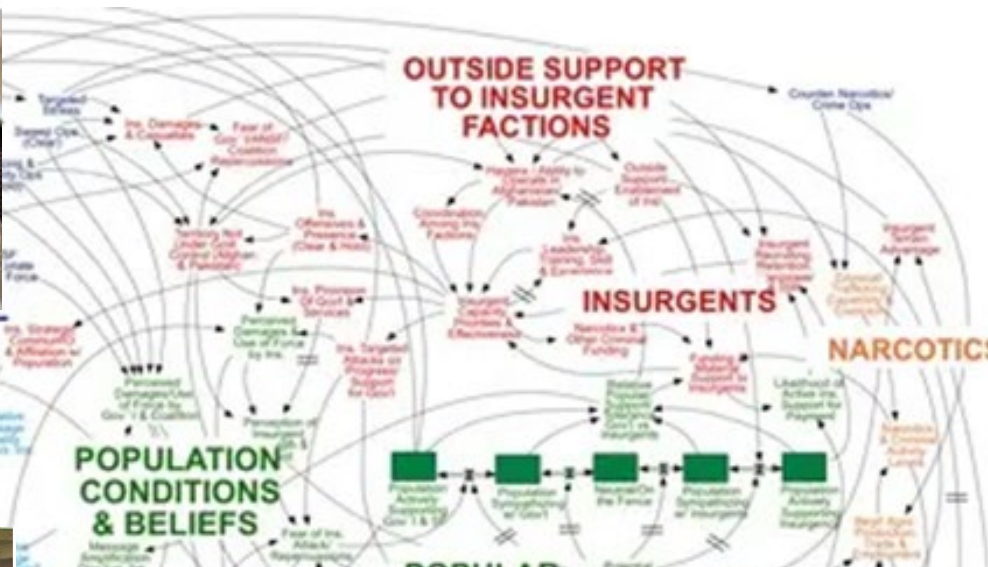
OUTSIDE SUPPORT TO INSURGENT FACTIONS

INSURGENTS

NARCOTICS

POPULATION CONDITIONS & BELIEFS

Targeted Strikes

Sweep Ops (Clear)

Ins. Damages & Casualties

Fear of Gov't (ANSF) Coalition Repercussions

Territory Not Under Gov't Control (Afghan & Pakistan)

Ins. Offensives & Presence (Clear & Hold)

Havens / Ability to Operate in Afghanistan / Pakistan

Outside Support Enablement of Ins.

Coordination Among Ins. Factions

Ins. Leadership, Training, Skill & Experience

Counter Narcotics/ Crime Ops

Insurgent Recruiting, Retention

Insurgent Terrain Advantage

Ins. Provision Of Gov't & Services

Perceived Damages & Use of Force by Ins.

Insurgent Capacity, Priorities & Effectiveness

Narcotics & Other Criminal Funding

Ins. Strategic Communications & Affiliation w/ Population

Ins. Targeted Attacks on Progress/ Support for Gov't

Perceived Damages/Use of Force by Gov't & Coalition

Funding Material Support to Insurgents

Relative Popular Support/ Sympathy Gov't vs Insurgents

Likelihood of Active Ins. Support for Payment

Perception of Insurgent

Population Actively Supporting Gov't & SF

Population Sympathizing w/ Gov't

Neutral/On the Fence

Population Sympathizing w/ Insurgents

Population Actively Supporting Insurgency

Fear of Ins. Attack/ Repercussions

Message Amplification

POPULAR

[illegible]